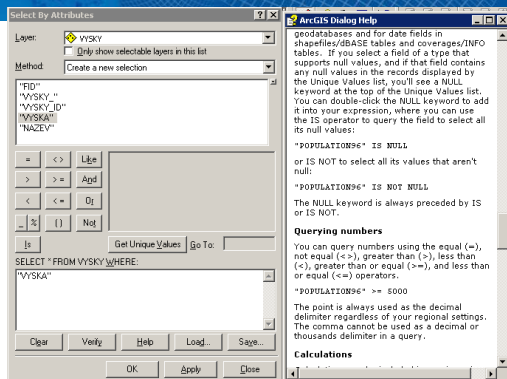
Select By Attributes

Layer: VYSKY

Only show selectable layers in this list

Method: Create a new selection

"FID"
"VYSKY_"
"VYSKY_ID"
"VYSKA"
"NAZEV"

=
<>
Like
>
>=
And
<
<=
Or
_
%
()
Not

Is

Get Unique Values

Go To:

SELECT * FROM VYSKY WHERE:

"VYSKA"

Clear

Verify

Help

Load...

Save...

OK

Apply

Close

ArcGIS Dialog Help

geodatabases and for date fields in shapefiles/dBASE tables and coverages/INFO tables. If you select a field of a type that supports null values, and if that field contains any null values in the records displayed by the Unique Values list, you'll see a NULL keyword at the top of the Unique Values list. You can double-click the NULL keyword to add it into your expression, where you can use the IS operator to query the field to select all its null values:

"POPULATION96" IS NULL

or IS NOT to select all its values that aren't null:

"POPULATION96" IS NOT NULL

The NULL keyword is always preceded by IS or IS NOT.

Querying numbers

You can query numbers using the equal (=), not equal (<>), greater than (>), less than (<), greater than or equal (>=), and less than or equal (<=) operators.

"POPULATION96" >= 5000

The point is always used as the decimal delimiter regardless of your regional settings. The comma cannot be used as a decimal or thousands delimiter in a query.

Calculations

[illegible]